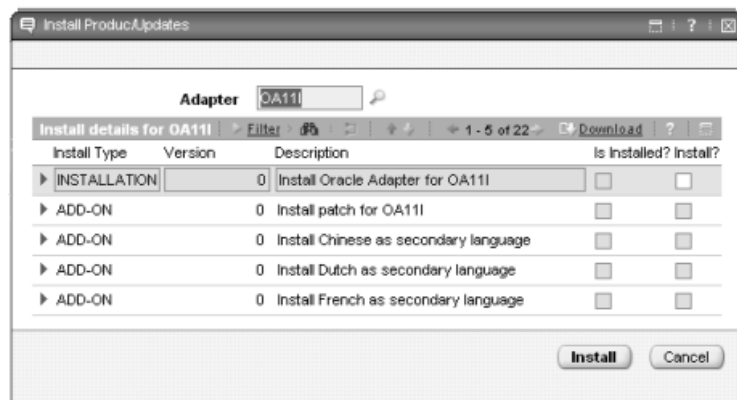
Install Produc/Updates

Adapter OA11I

Install details for OA11I | Filter | 1 - 5 of 22 | Download | ?

| Install Type | Version | Description | Is Installed? | Install? |
|---|---|---|---|---|
| INSTALLATION | 0 | Install Oracle Adapter for OA11I | | |
| ADD-ON | 0 | Install patch for OA11I | | |
| ADD-ON | 0 | Install Chinese as secondary language | | |
| ADD-ON | 0 | Install Dutch as secondary language | | |
| ADD-ON | 0 | Install French as secondary language | | |

Install Cancel